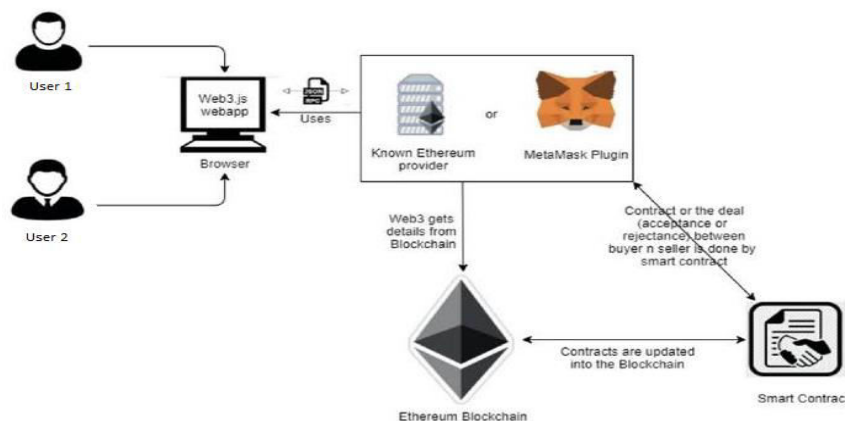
User 1

User 2

Web3.js webapp

Browser

JSON RPC

Uses

Known Ethereum provider

or

MetaMask Plugin

Web3 gets details from Blockchain

Contract or the deal (acceptance or rejectance) between buyer n seller is done by smart contract

Contracts are updated into the Blockchain

Ethereum Blockchain

Smart Contrac